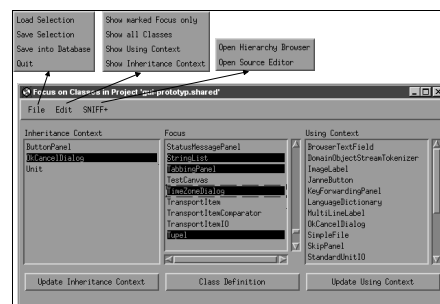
Load Selection
Save Selection
Save into Database
Quit

Show marked Focus only
Show all Classes
Show Using Context
Show Inheritance Context

Open Hierarchy Browser
Open Source Editor

Focus on Classes in Project 'mi-prototyp.shared'

File Edit SNIFF+

Inheritance Context
ButtonPanel
OkCancelDialog
Unit

Focus
StatusMessagePanel
StringList
TabbingPanel
TestCanvas
TimeZoneDialog
TransportItem
TransportItemComparator
TransportItemIO
Type1

Using Context
BrowserTextField
DomainObjectStreamTokenizer
ImageLabel
JarmeButton
KeyForwardingPanel
LanguageDictionary
MultiLineLabel
OkCancelDialog
SimpleFile
SkipPanel
StandardUnitIO

Update Inheritance Context
Class Definition
Update Using Context